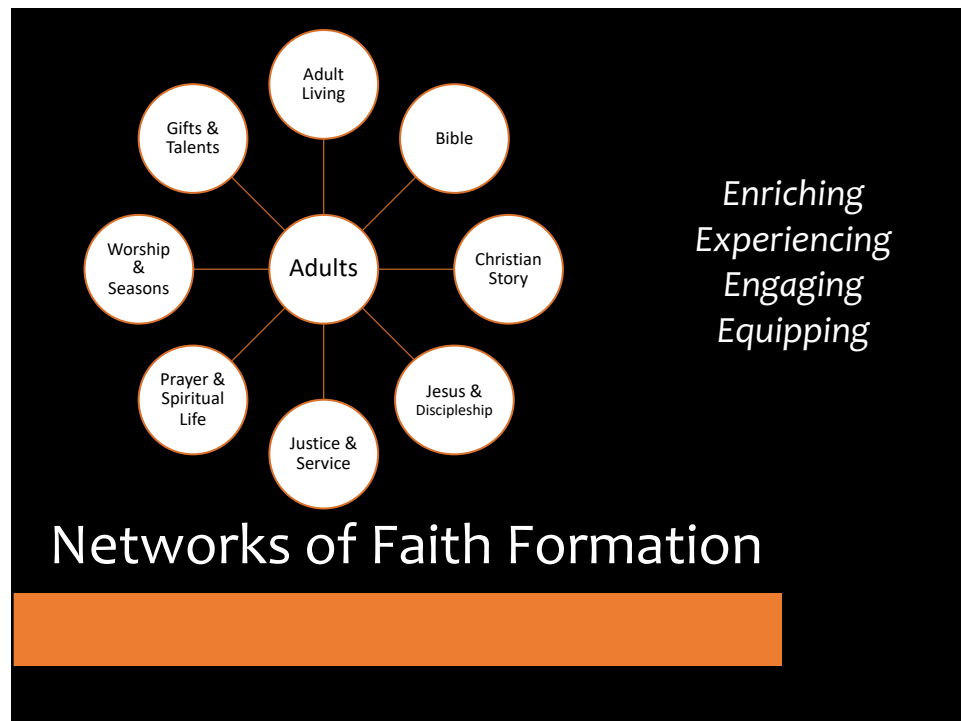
Adult Living

Bible

Christian Story

Jesus & Discipleship

Justice & Service

Prayer & Spiritual Life

Worship & Seasons

Gifts & Talents

Adults

*Enriching*
*Experiencing*
*Engaging*
*Equipping*

Networks of Faith Formation